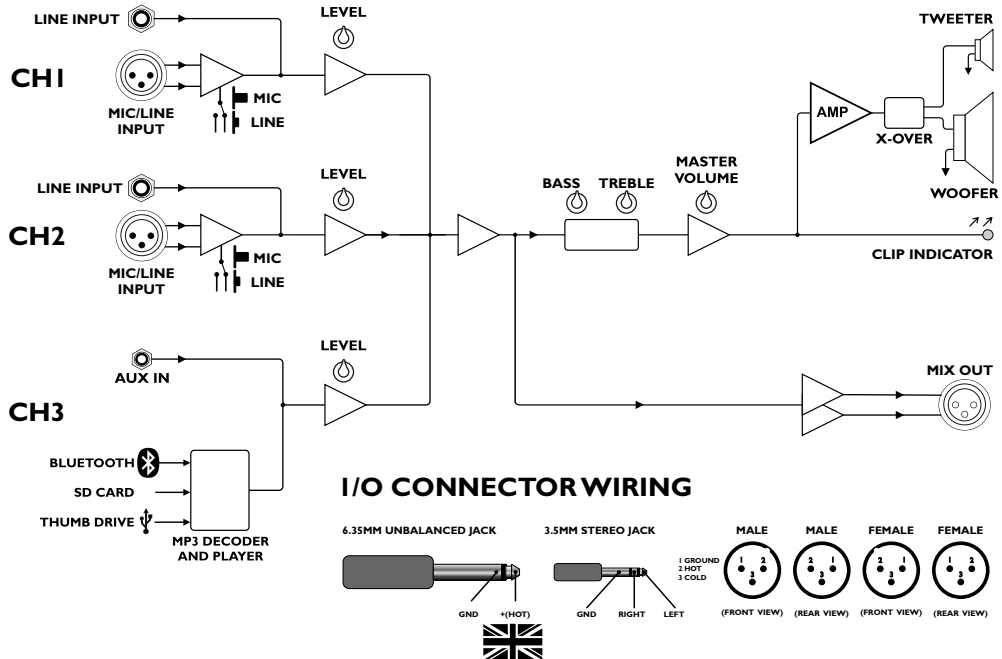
LINE INPUT

LEVEL

TWEETER

CH1

MIC/LINE INPUT

MIC

LINE

AMP

X-OVER

LINE INPUT

LEVEL

BASS

TREBLE

MASTER VOLUME

WOOFER

CH2

MIC/LINE INPUT

MIC

LINE

CLIP INDICATOR

AUX IN

LEVEL

MIX OUT

CH3

BLUETOOTH

SD CARD

THUMB DRIVE

MP3 DECODER AND PLAYER

I/O CONNECTOR WIRING

6.35MM UNBALANCED JACK

GND

+(HOT)

3.5MM STEREO JACK

GND

RIGHT

LEFT

1 GROUND
2 HOT
3 COLD

MALE

1 2
3

(FRONT VIEW)

MALE

2 1
3

(REAR VIEW)

FEMALE

2 1
3

(FRONT VIEW)

FEMALE

1 2
3

(REAR VIEW)